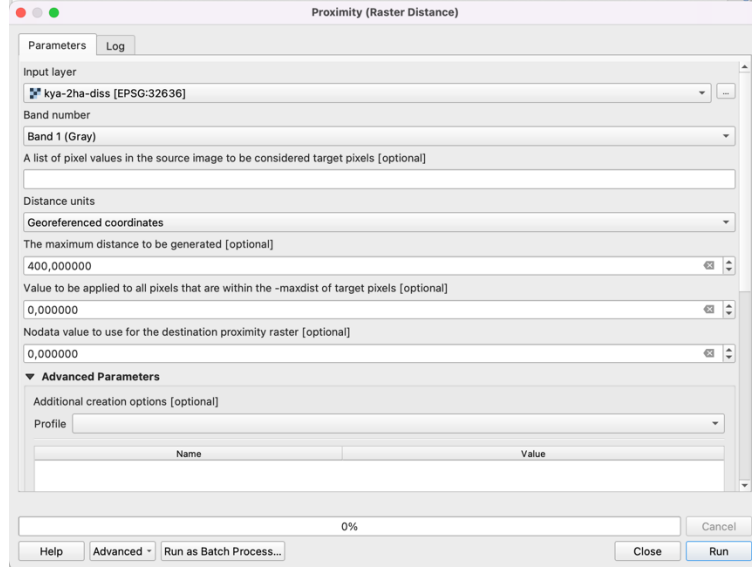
Proximity (Raster Distance)

Parameters | Log

Input layer

kya-2ha-diss [EPSG:32636]

...

Band number

Band 1 (Gray)

A list of pixel values in the source image to be considered target pixels [optional]

Distance units

Georeferenced coordinates

The maximum distance to be generated [optional]

400,000000

Value to be applied to all pixels that are within the -maxdist of target pixels [optional]

0,000000

Nodata value to use for the destination proximity raster [optional]

0,000000

▼ Advanced Parameters

Additional creation options [optional]

Profile

| Name | Value |
|---|---|
| | |

0%

Cancel

Help | Advanced | Run as Batch Process... | Close | Run